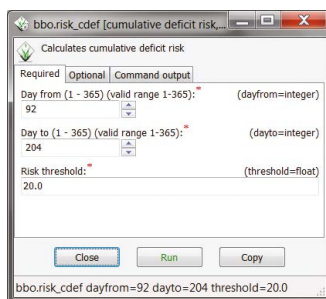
bbo.risk_cdef [cumulative deficit risk,...

Calculates cumulative deficit risk

Required | Optional | Command output

Day from (1 - 365) (valid range 1-365):* (dayfrom=integer)
92

Day to (1 - 365) (valid range 1-365):* (dayto=integer)
204

Risk threshold:* (threshold=float)
20.0

Close | Run | Copy

bbo.risk_cdef dayfrom=92 dayto=204 threshold=20.0